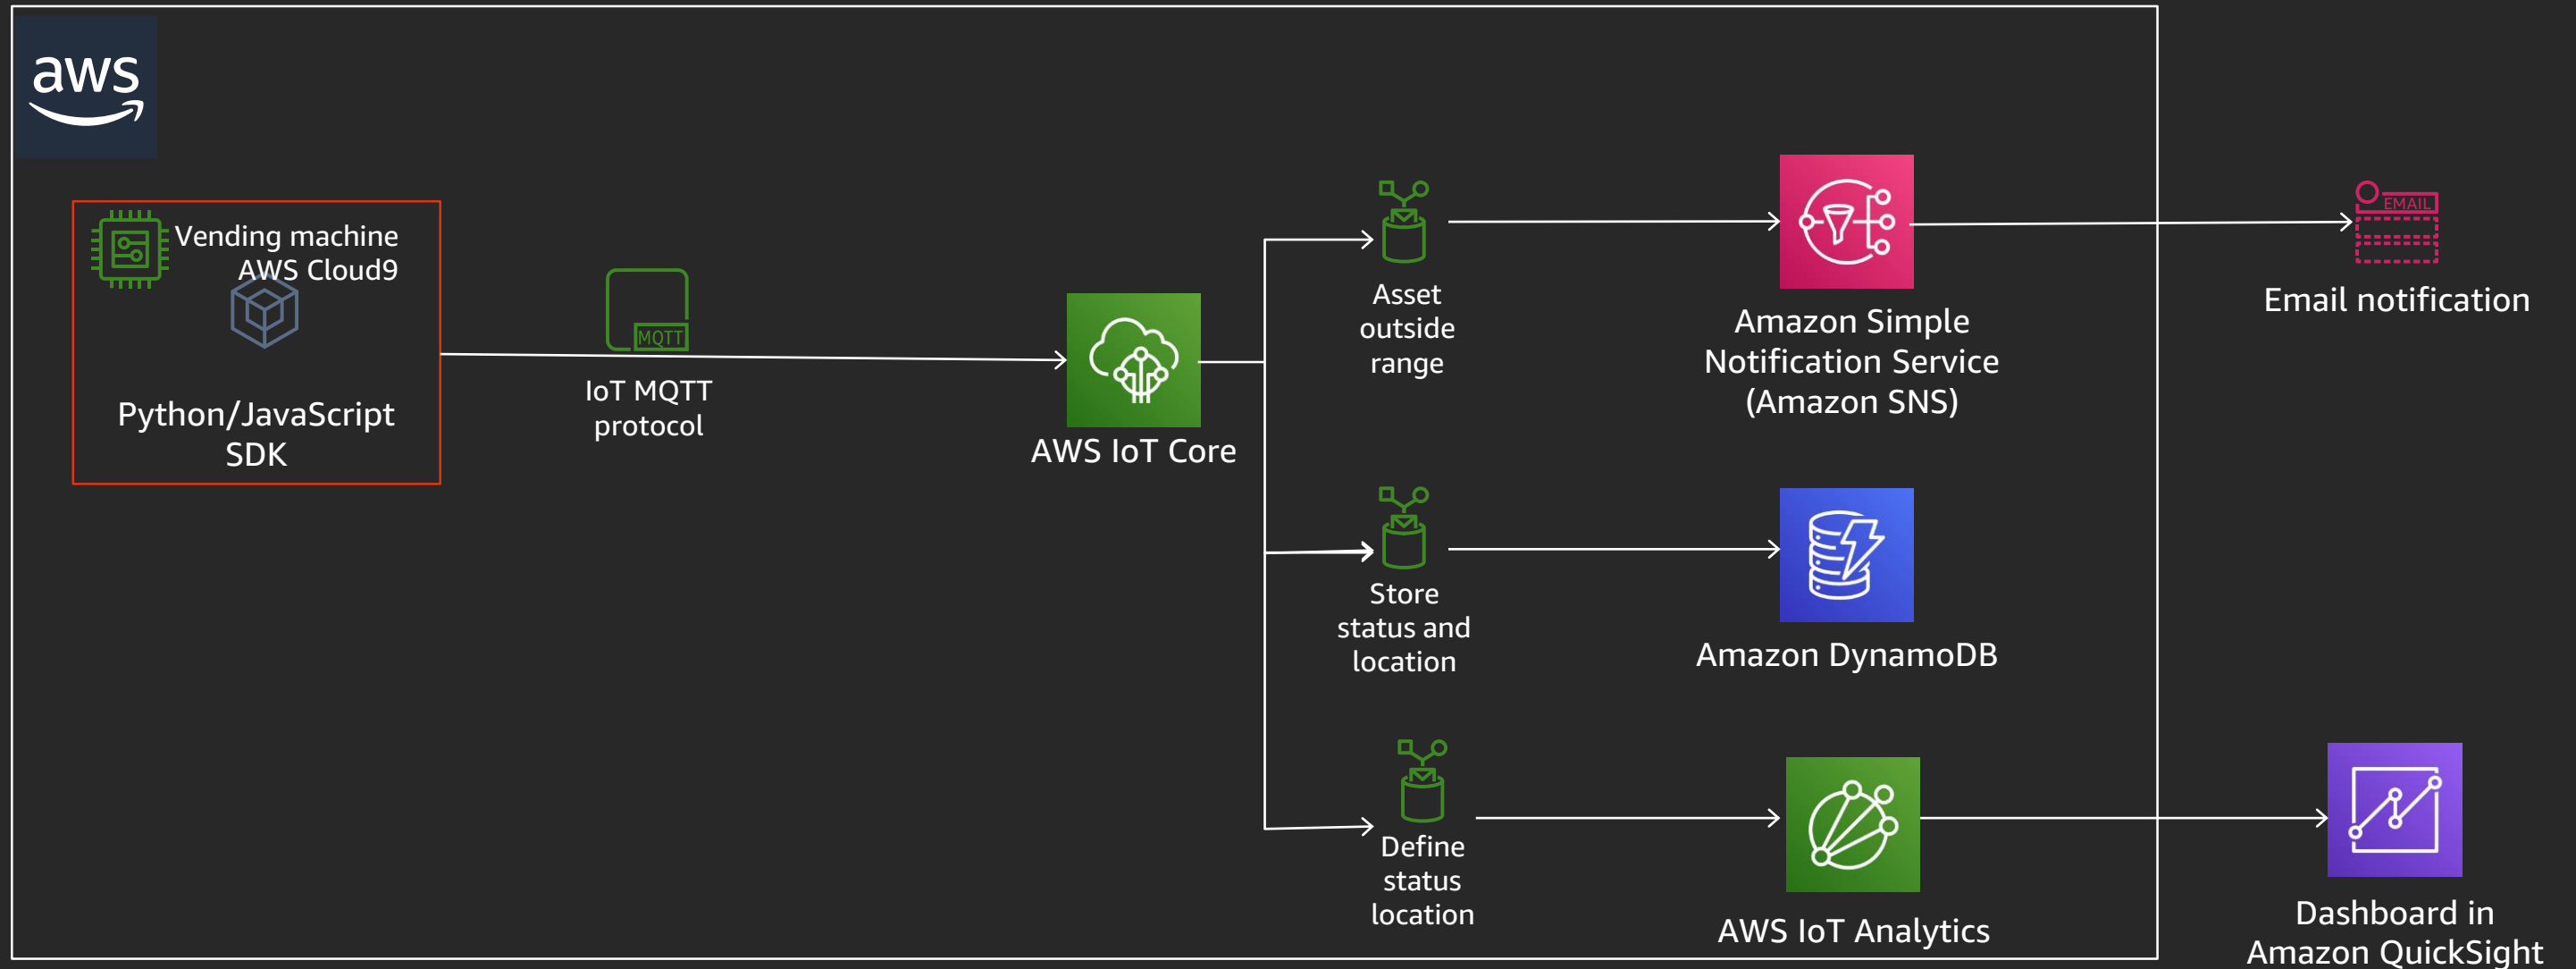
aws

Vending machine
AWS Cloud9

Python/JavaScript SDK

MQTT

IoT MQTT protocol

AWS IoT Core

Asset outside range

Amazon Simple Notification Service (Amazon SNS)

EMAIL

Email notification

Store status and location

Amazon DynamoDB

Define status location

AWS IoT Analytics

Dashboard in Amazon QuickSight